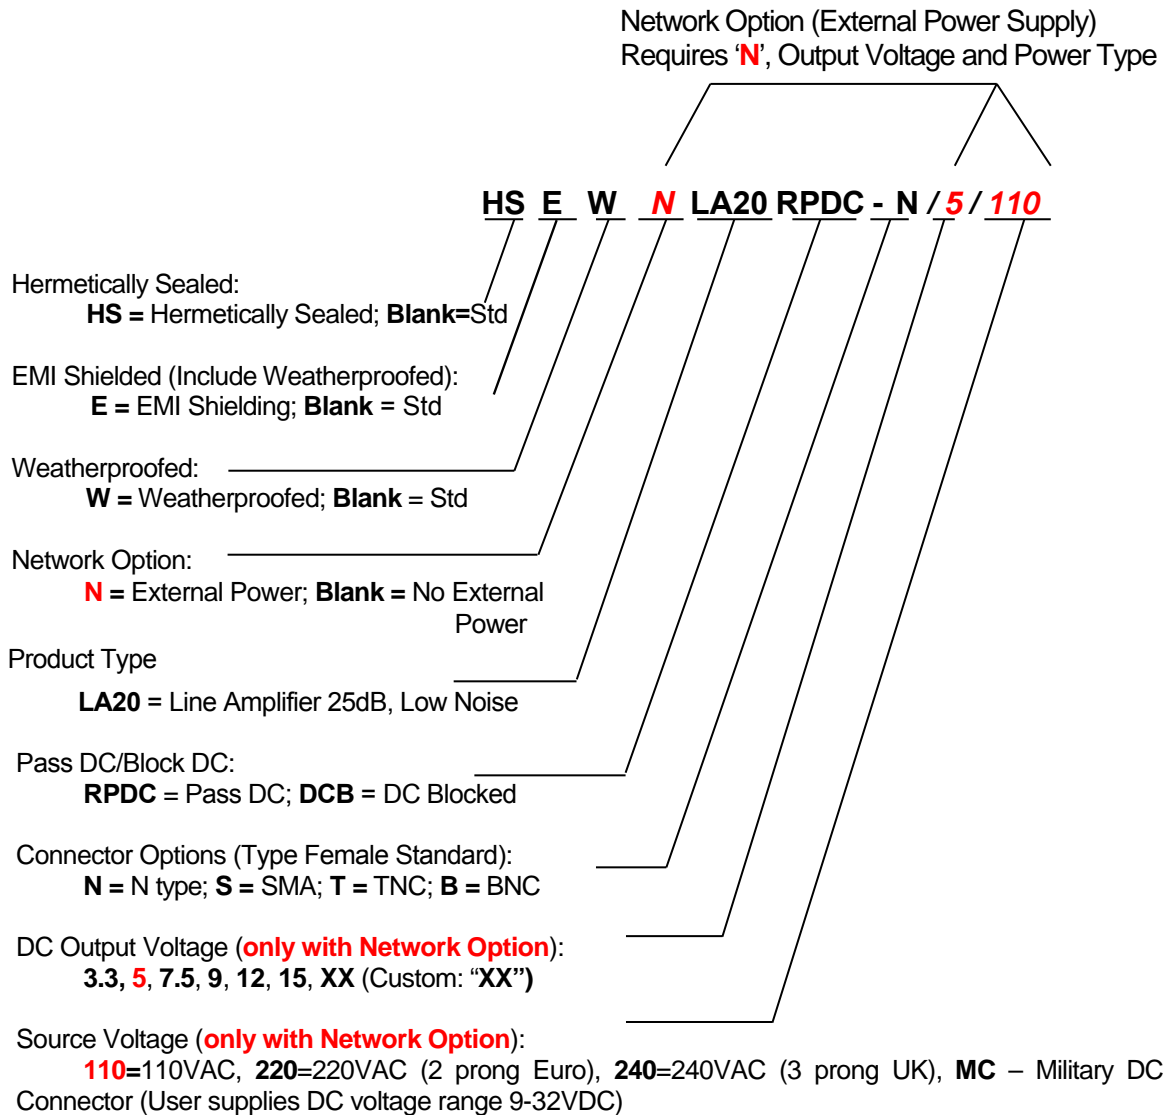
Network Option (External Power Supply)
Requires 'N', Output Voltage and Power Type

HS E W N LA20 RPDC - N / 5 / 110

Hermetically Sealed:
HS = Hermetically Sealed; Blank=Std

EMI Shielded (Include Weatherproofed):
E = EMI Shielding; Blank = Std

Weatherproofed:
W = Weatherproofed; Blank = Std

Network Option:
N = External Power; Blank = No External Power

Product Type
LA20 = Line Amplifier 25dB, Low Noise

Pass DC/Block DC:
RPDC = Pass DC; DCB = DC Blocked

Connector Options (Type Female Standard):
N = N type; S = SMA; T = TNC; B = BNC

DC Output Voltage (only with Network Option):
3.3, 5, 7.5, 9, 12, 15, XX (Custom: "XX")

Source Voltage (only with Network Option):
110=110VAC, 220=220VAC (2 prong Euro), 240=240VAC (3 prong UK), MC – Military DC Connector (User supplies DC voltage range 9-32VDC)